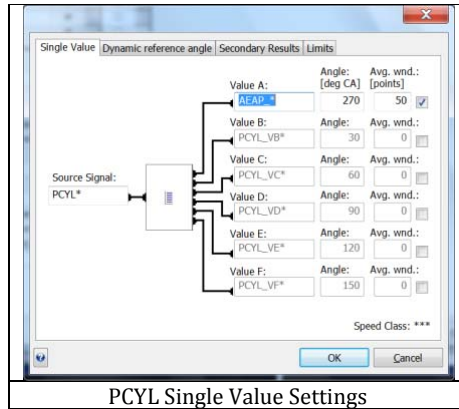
Single Value | Dynamic reference angle | Secondary Results | Limits

Source Signal:
PCYL*

Value A: AEAP_* Angle: [deg CA] 270 Avg. wnd.: [points] 50
Value B: PCYL_VB* Angle: 30 Avg. wnd.: 0
Value C: PCYL_VC* Angle: 60 Avg. wnd.: 0
Value D: PCYL_VD* Angle: 90 Avg. wnd.: 0
Value E: PCYL_VE* Angle: 120 Avg. wnd.: 0
Value F: PCYL_VF* Angle: 150 Avg. wnd.: 0

Speed Class: ***

OK Cancel

PCYL Single Value Settings